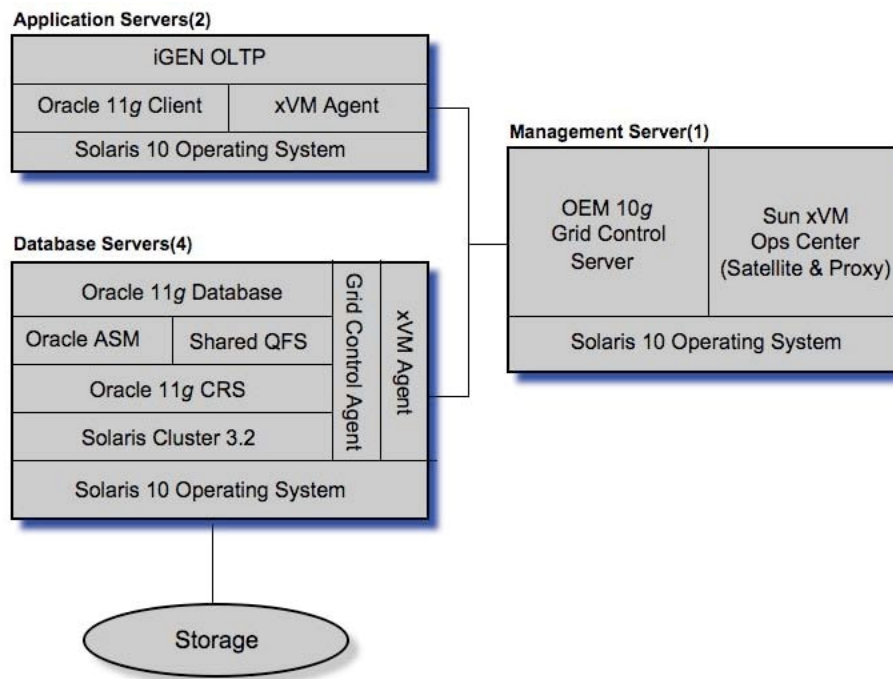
Application Servers(2)

iGEN OLTP

Oracle 11g Client

xVM Agent

Solaris 10 Operating System

Management Server(1)

OEM 10g Grid Control Server

Sun xVM Ops Center (Satellite & Proxy)

Solaris 10 Operating System

Database Servers(4)

Oracle 11g Database

Oracle ASM

Shared QFS

Oracle 11g CRS

Solaris Cluster 3.2

Grid Control Agent

xVM Agent

Solaris 10 Operating System

Storage